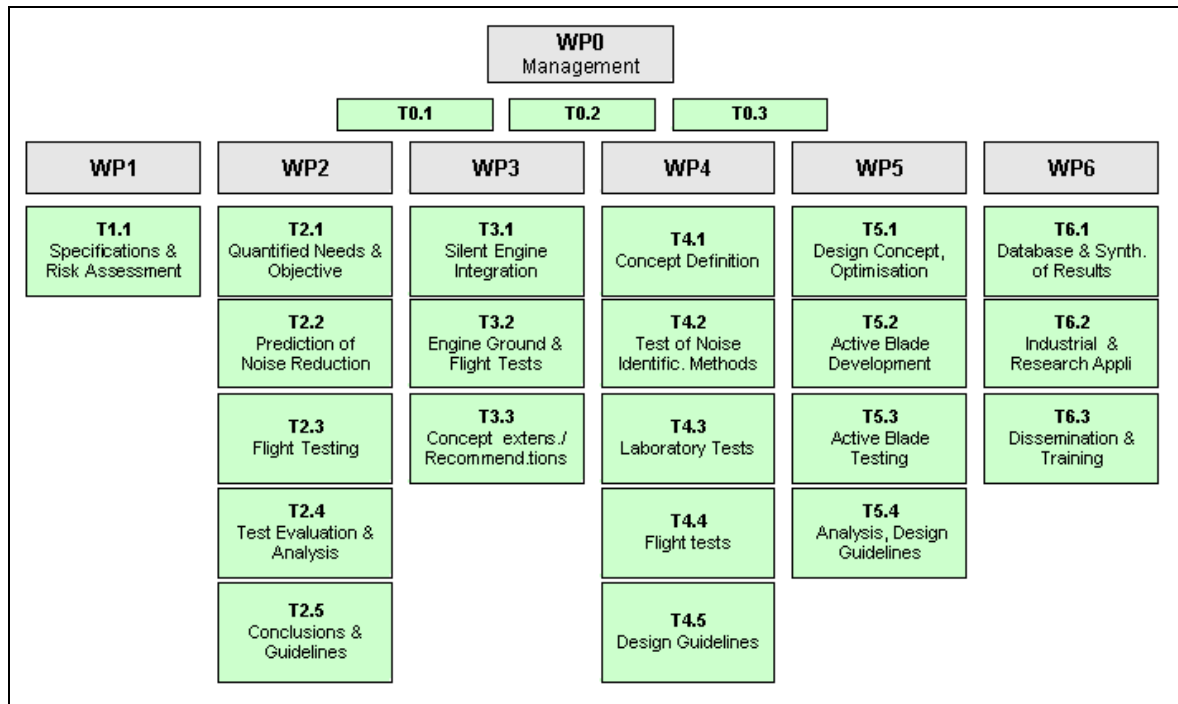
WP0
Management

T0.1

T0.2

T0.3

WP1

T1.1
Specifications & Risk Assessment

WP2

T2.1
Quantified Needs & Objective

T2.2
Prediction of Noise Reduction

T2.3
Flight Testing

T2.4
Test Evaluation & Analysis

T2.5
Conclusions & Guidelines

WP3

T3.1
Silent Engine Integration

T3.2
Engine Ground & Flight Tests

T3.3
Concept extens./ Recommend.tions

WP4

T4.1
Concept Definition

T4.2
Test of Noise Identific. Methods

T4.3
Laboratory Tests

T4.4
Flight tests

T4.5
Design Guidelines

WP5

T5.1
Design Concept, Optimisation

T5.2
Active Blade Development

T5.3
Active Blade Testing

T5.4
Analysis, Design Guidelines

WP6

T6.1
Database & Synth. of Results

T6.2
Industrial & Research Appli

T6.3
Dissemination & Training